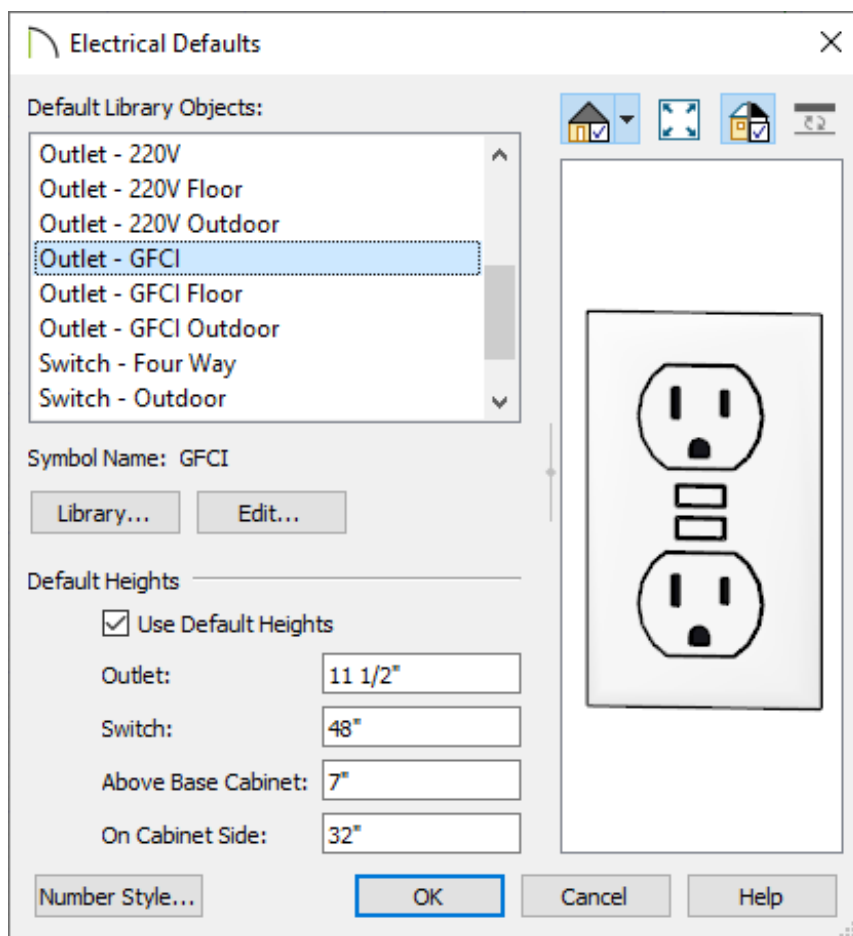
Electrical Defaults

Default Library Objects:

Outlet - 220V
Outlet - 220V Floor
Outlet - 220V Outdoor
Outlet - GFCI
Outlet - GFCI Floor
Outlet - GFCI Outdoor
Switch - Four Way
Switch - Outdoor

Symbol Name: GFCI

Library...
Edit...

Default Heights

Use Default Heights

| | |
|---|---|
| Outlet: | 11 1/2" |
| Switch: | 48" |
| Above Base Cabinet: | 7" |
| On Cabinet Side: | 32" |

Number Style...
OK
Cancel
Help